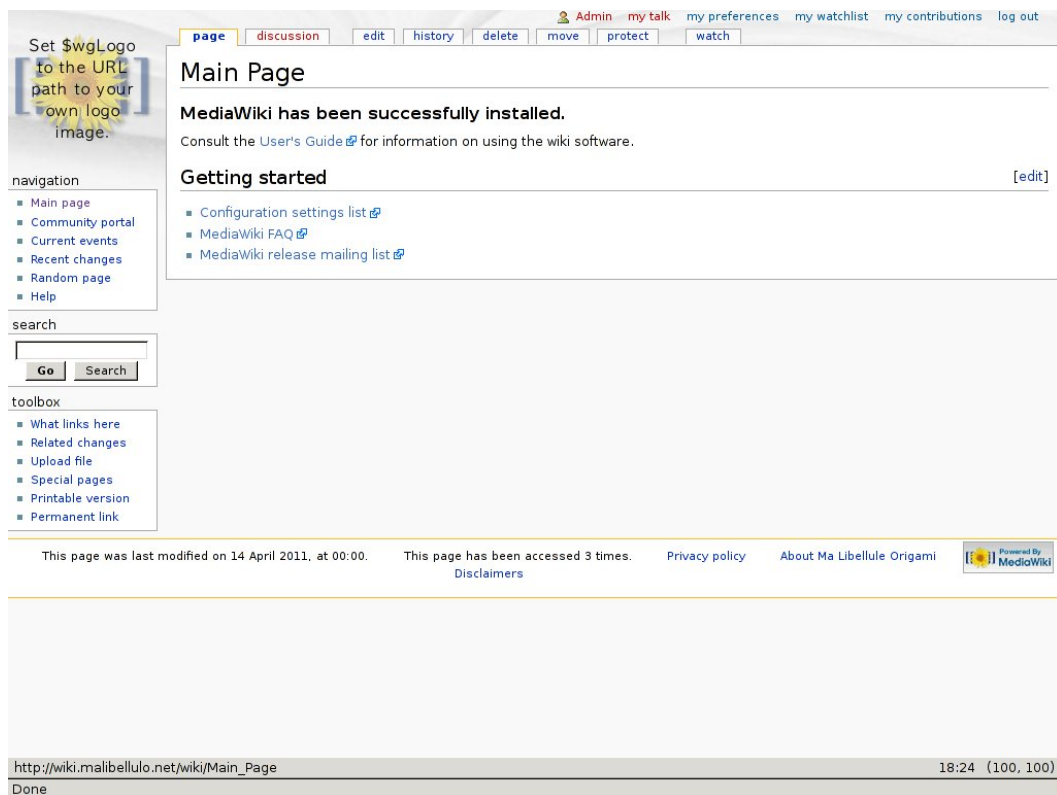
Admin my talk my preferences my watchlist my contributions log out

page discussion edit history delete move protect watch

Set $wgLogo to the URL path to your own logo image.

Main Page

MediaWiki has been successfully installed.

Consult the User's Guide for information on using the wiki software.

Getting started

[edit]

- Configuration settings list
- MediaWiki FAQ
- MediaWiki release mailing list

navigation

- Main page
- Community portal
- Current events
- Recent changes
- Random page
- Help

search

Go Search

toolbox

- What links here
- Related changes
- Upload file
- Special pages
- Printable version
- Permanent link

This page was last modified on 14 April 2011, at 00:00. This page has been accessed 3 times. Privacy policy About Ma Libellule Origami Disclaimers

Powered By MediaWiki

http://wiki.malibellulo.net/wiki/Main_Page

18:24 (100, 100)

Done